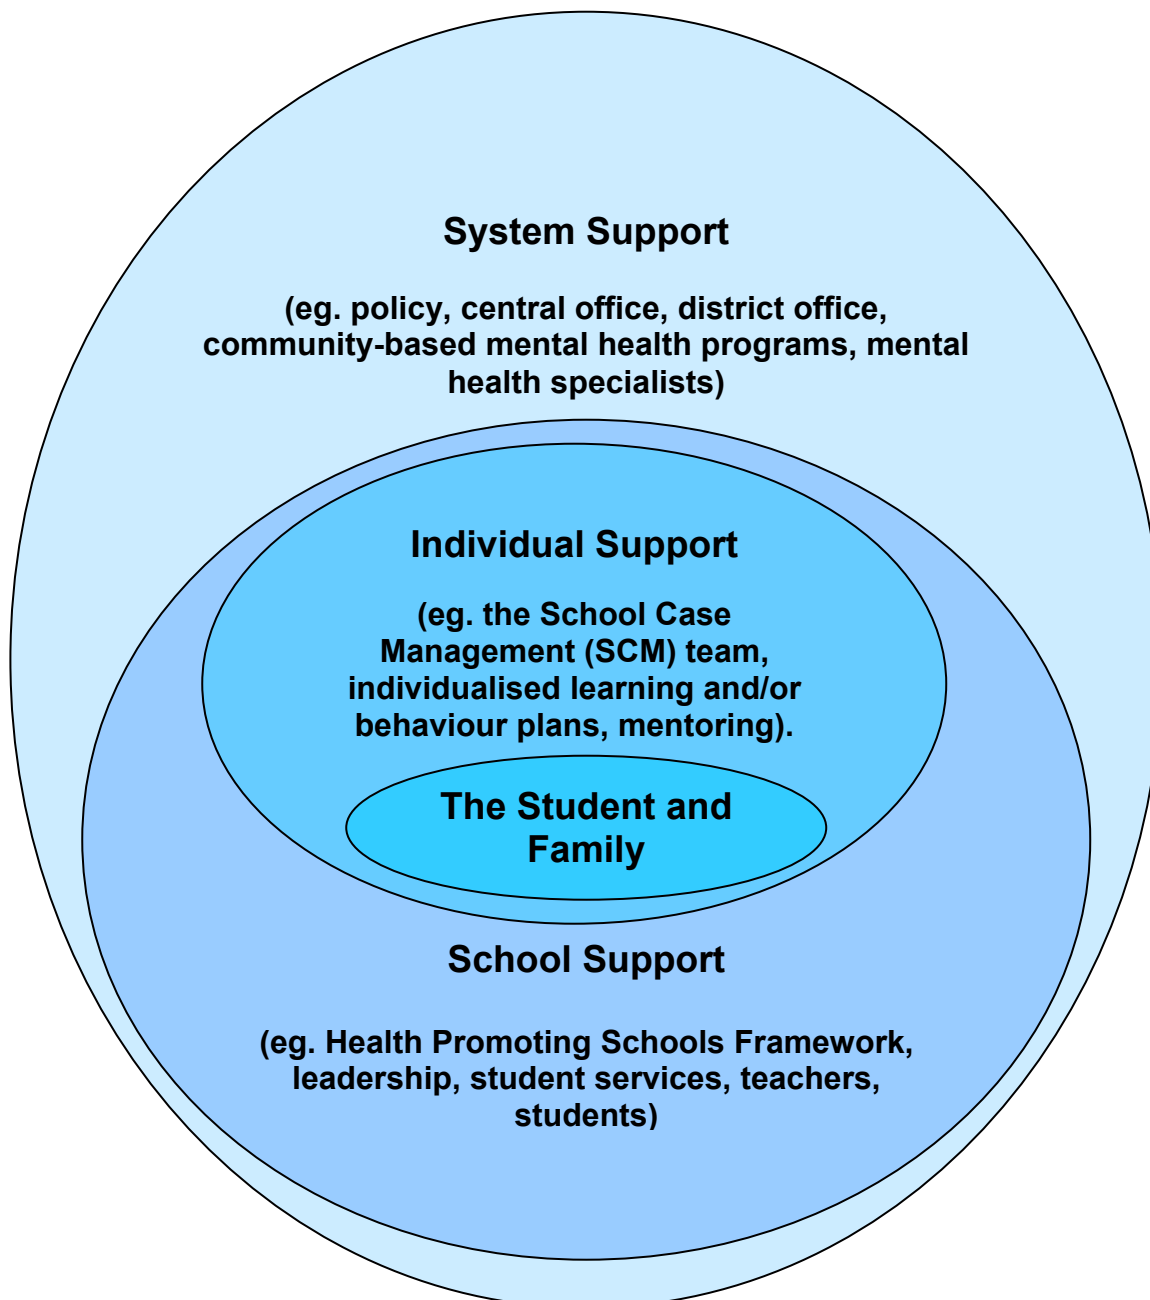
System Support

(eg. policy, central office, district office, community-based mental health programs, mental health specialists)

Individual Support

(eg. the School Case Management (SCM) team, individualised learning and/or behaviour plans, mentoring).

The Student and Family

School Support

(eg. Health Promoting Schools Framework, leadership, student services, teachers, students)